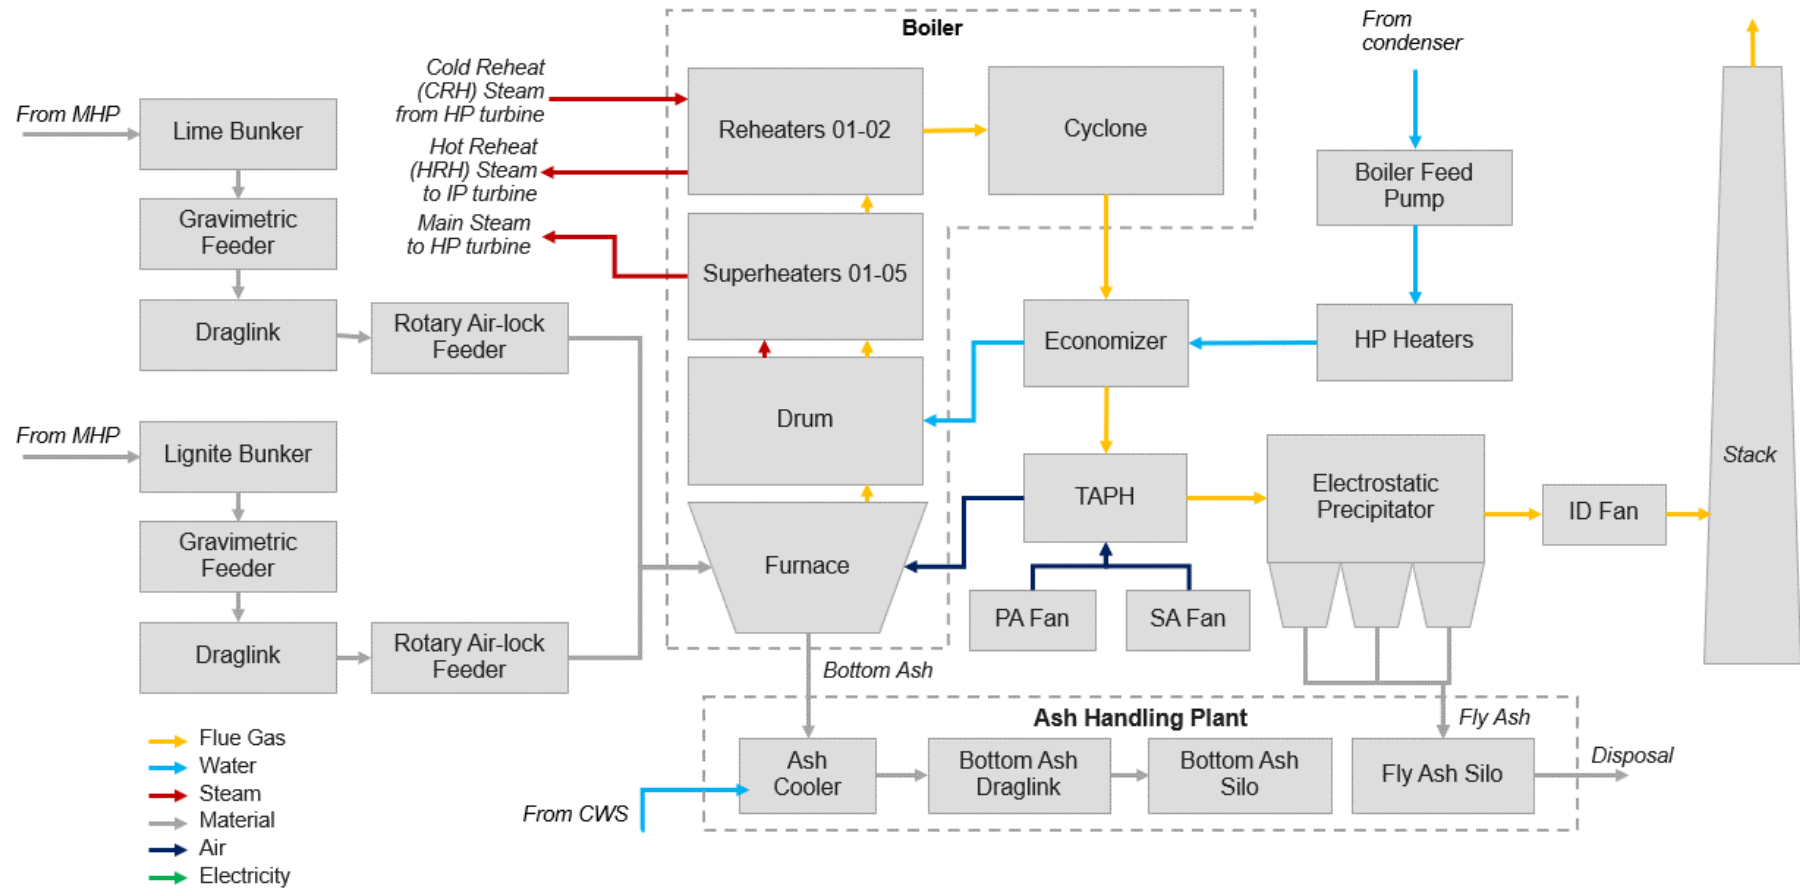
Boiler

From condenser

From MHP

Lime Bunker

Gravimetric Feeder

Draglink

Rotary Air-lock Feeder

Cold Reheat (CRH) Steam from HP turbine

Hot Reheat (HRH) Steam to IP turbine

Main Steam to HP turbine

Reheaters 01-02

Cyclone

Boiler Feed Pump

Superheaters 01-05

Economizer

HP Heaters

Drum

From MHP

Lignite Bunker

Gravimetric Feeder

Draglink

Rotary Air-lock Feeder

Furnace

TAPH

Electrostatic Precipitator

ID Fan

Stack

PA Fan

SA Fan

Bottom Ash

Ash Handling Plant

Fly Ash

Ash Cooler

Bottom Ash Draglink

Bottom Ash Silo

Fly Ash Silo

Disposal

From CWS

Flue Gas
Water
Steam
Material
Air
Electricity